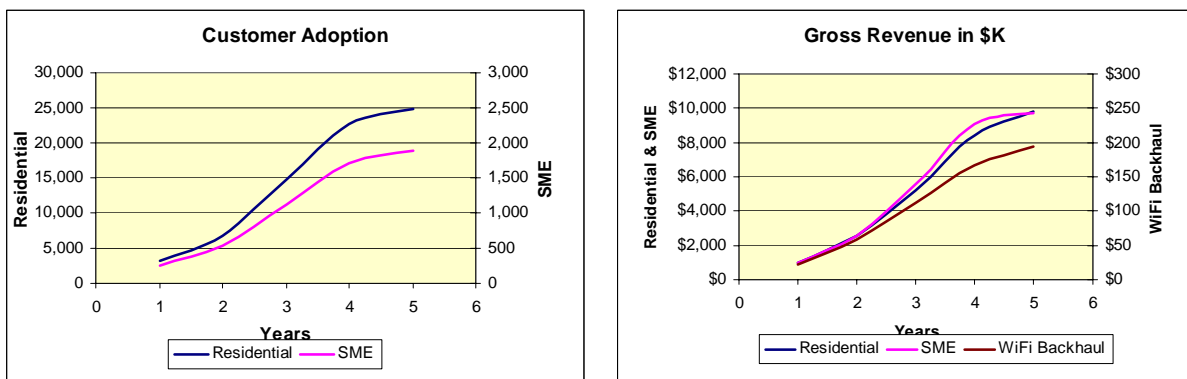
Customer Adoption

30,000
25,000
20,000
15,000
10,000
5,000
0

Residential

3,000
2,500
2,000
1,500
1,000
500
0

SME

0 1 2 3 4 5 6

Years

Residential SME

Gross Revenue in $K

$12,000
$10,000
$8,000
$6,000
$4,000
$2,000
$0

Residential & SME

$300
$250
$200
$150
$100
$50
$0

WiFi Backhaul

0 1 2 3 4 5 6

Years

Residential SME WiFi Backhaul